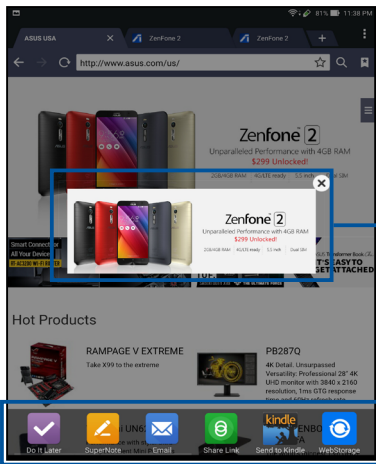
81% 11:38 PM

ASUS USA
ZenFone 2
ZenFone 2
http://www.asus.com/us/

ZenFone 2
Unparalleled Performance with 4GB RAM
$299 Unlocked!
2GB/4GB RAM 4G/LTE ready 5.5 inch Dual SIM

ZenFone 2
Unparalleled Performance with 4GB RAM
$299 Unlocked!
2GB/4GB RAM 4G/LTE ready 5.5 inch Dual SIM

Smart Connector
All Your Device
T'S EASY TO
GET ATTACHED

Hot Products

RAMPAGE V EXTREME
Take X99 to the extreme

PB287Q
4K Detail. Unsurpassed Versatility. Professional 28" 4K UHD monitor with 3840 x 2160 resolution, 1ms GTG response time and

Do It Later
SuperNote
Email
Share Link
kindle
Send to Kindle
WebStorage